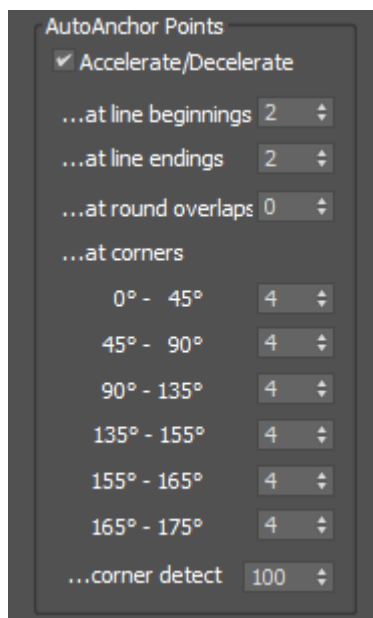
AutoAnchor Points

Accelerate/Decelerate

...at line beginnings 2

...at line endings 2

...at round overlaps 0

...at corners

0° - 45° 4

45° - 90° 4

90° - 135° 4

135° - 155° 4

155° - 165° 4

165° - 175° 4

...corner detect 100